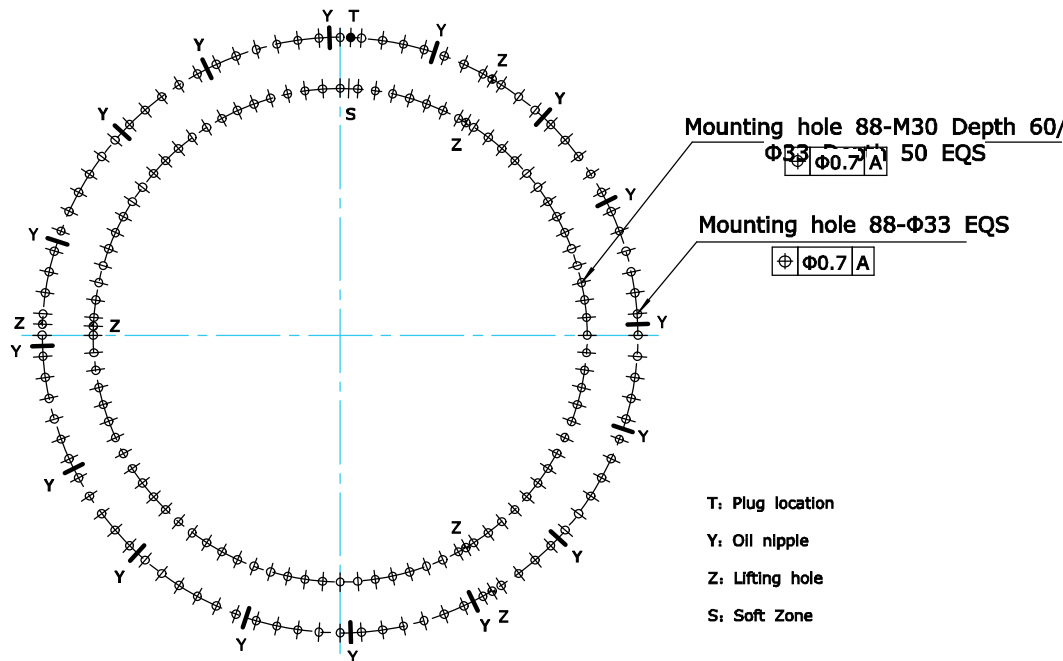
Y T
Y
Y
Z
Y
S
Y
Z
Mounting hole 88-M30 Depth 60/
Φ33 Depth 50 EQS
| ⌖ | Φ0.7 | A |
|---|---|---|

Y
Mounting hole 88-Φ33 EQS
| ⌖ | Φ0.7 | A |
|---|---|---|

Y
Z Z
Y Y
Y
Y
Z
Y
Y
Y
Y Z
Y Y

T: Plug location
Y: Oil nipple
Z: Lifting hole
S: Soft Zone